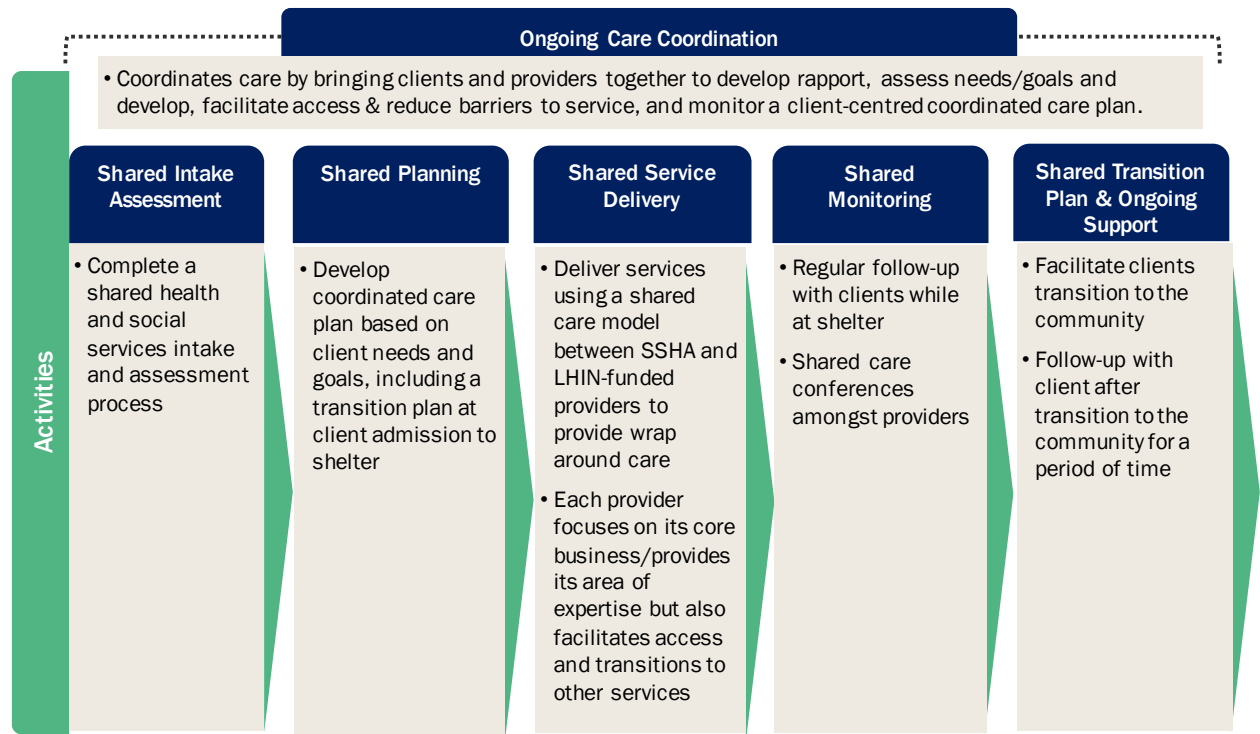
Ongoing Care Coordination

• Coordinates care by bringing clients and providers together to develop rapport, assess needs/goals and develop, facilitate access & reduce barriers to service, and monitor a client-centred coordinated care plan.

Activities

Shared Intake Assessment

• Complete a shared health and social services intake and assessment process

Shared Planning

• Develop coordinated care plan based on client needs and goals, including a transition plan at client admission to shelter

Shared Service Delivery

• Deliver services using a shared care model between SSHA and LHIN-funded providers to provide wrap around care

• Each provider focuses on its core business/provides its area of expertise but also facilitates access and transitions to other services

Shared Monitoring

• Regular follow-up with clients while at shelter

• Shared care conferences amongst providers

Shared Transition Plan & Ongoing Support

• Facilitate clients transition to the community

• Follow-up with client after transition to the community for a period of time